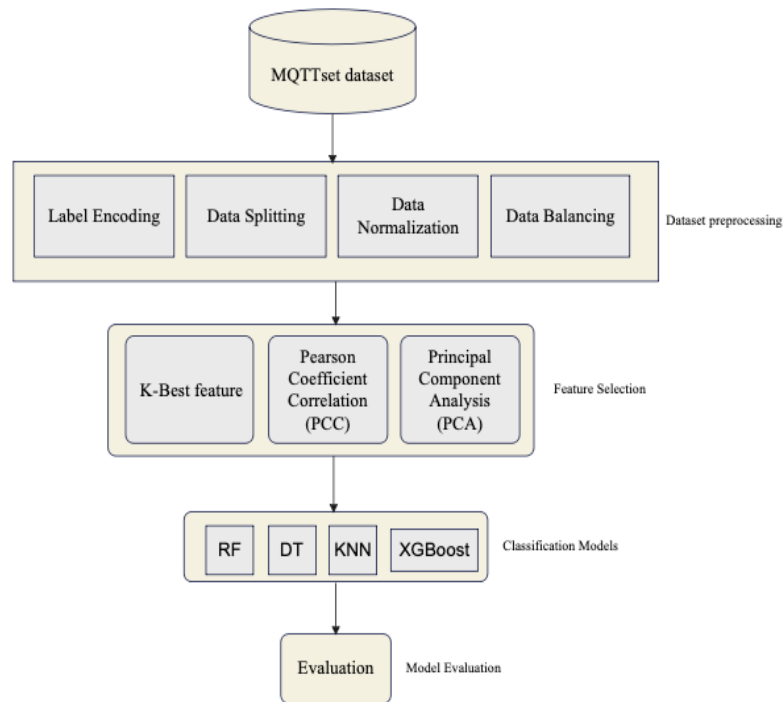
MQTTset dataset

Label Encoding

Data Splitting

Data Normalization

Data Balancing

Dataset preprocessing

K-Best feature

Pearson Coefficient Correlation (PCC)

Principal Component Analysis (PCA)

Feature Selection

RF

DT

KNN

XGBoost

Classification Models

Evaluation

Model Evaluation